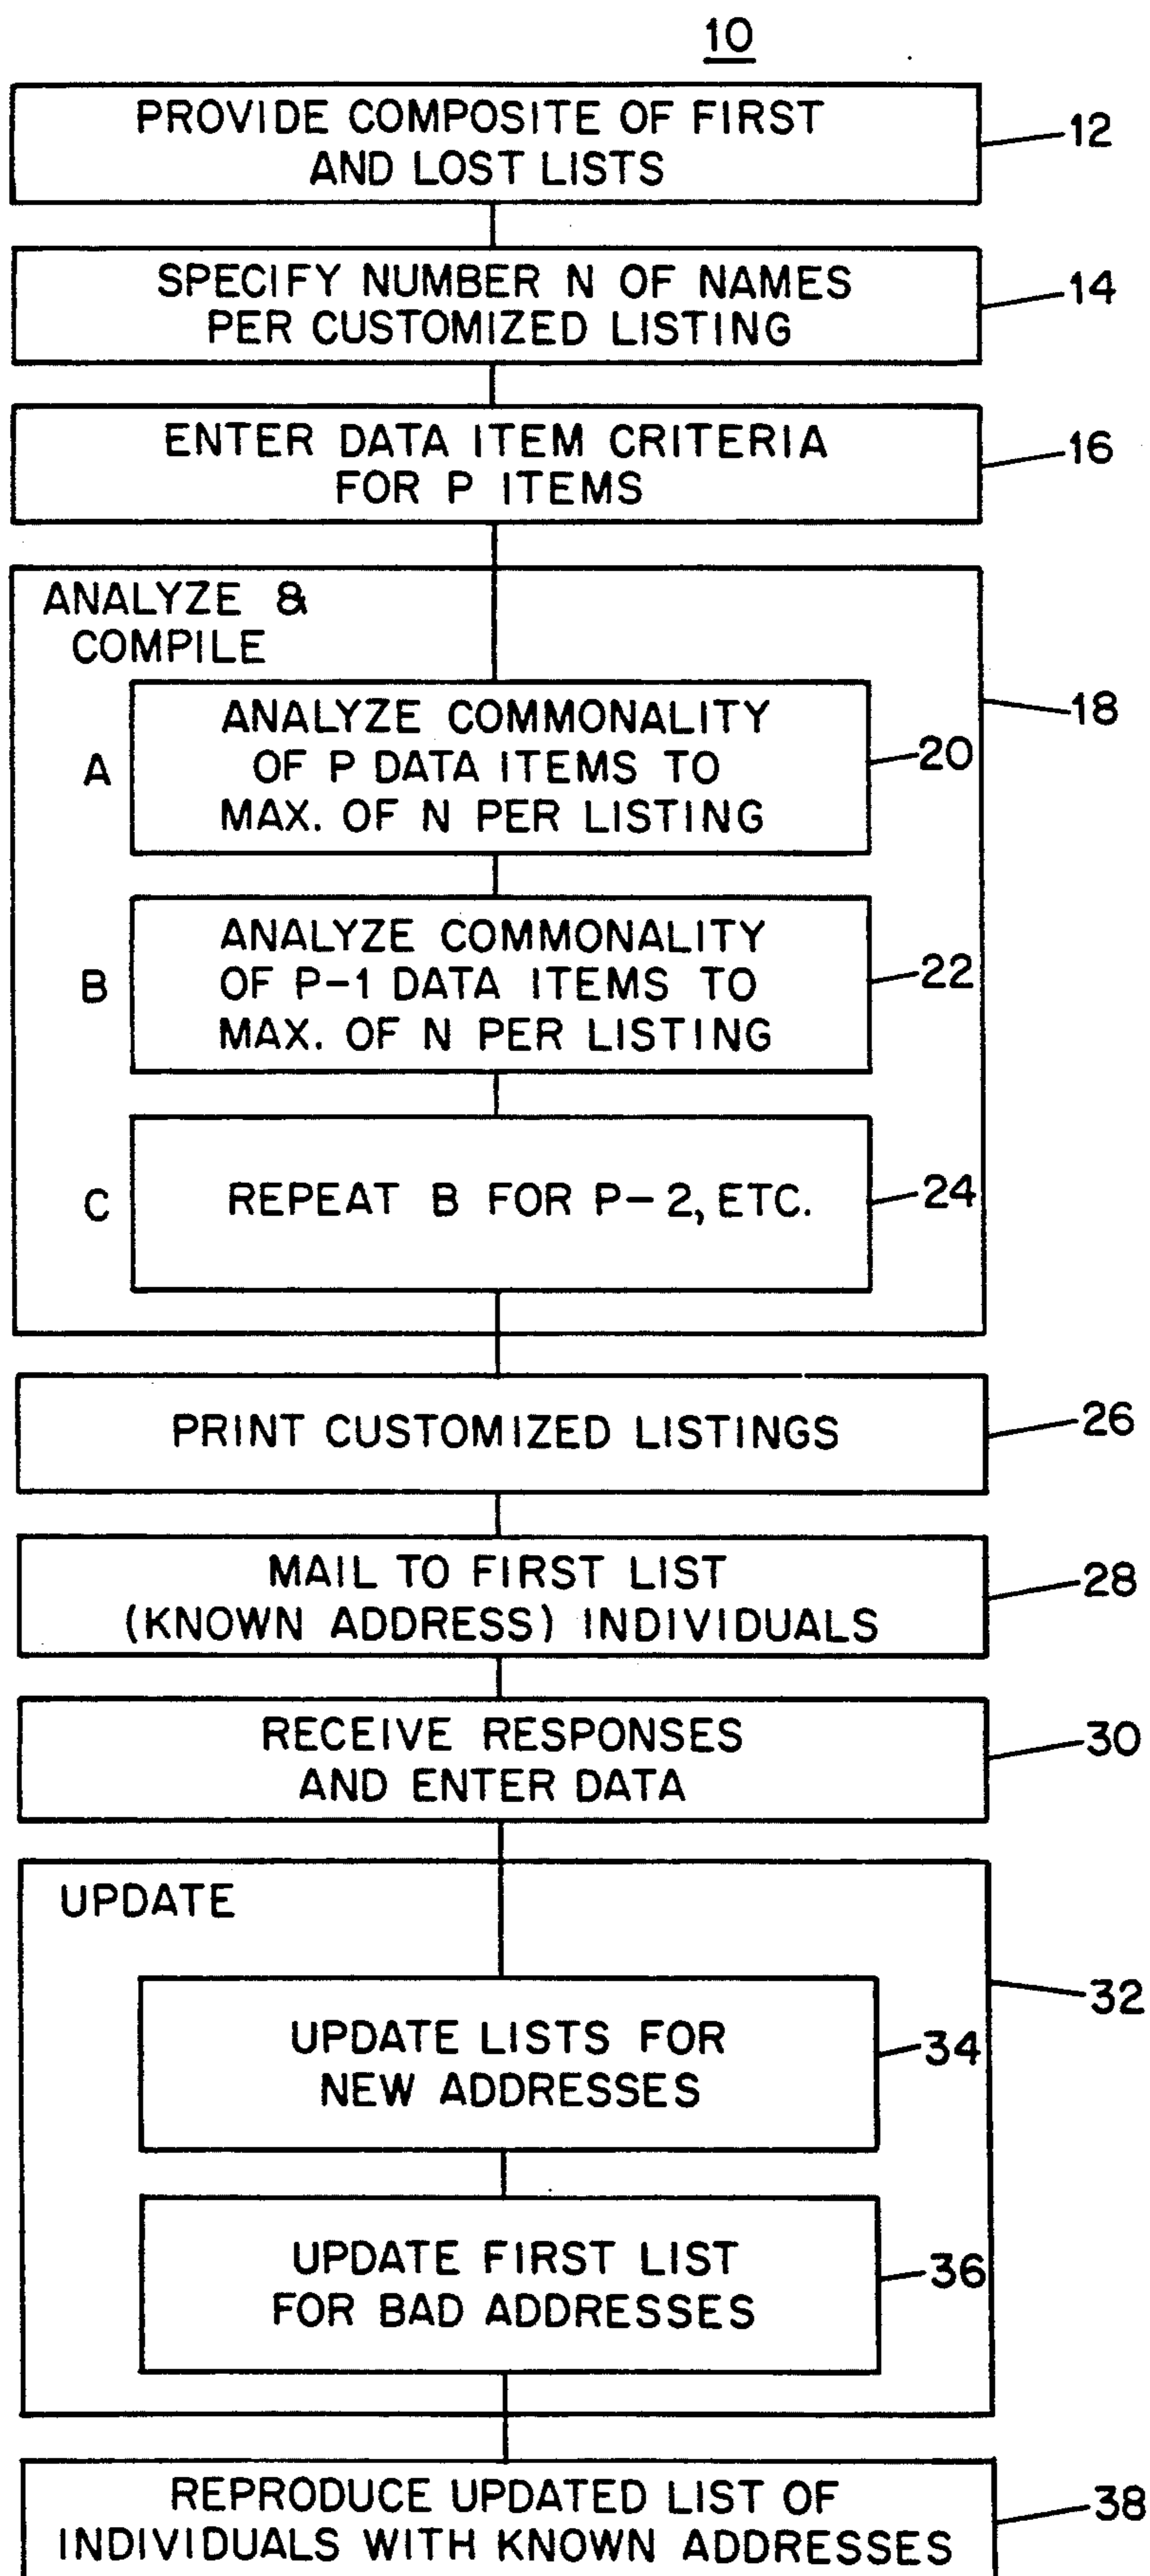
10

PROVIDE COMPOSITE OF FIRST AND LOST LISTS

12

SPECIFY NUMBER N OF NAMES PER CUSTOMIZED LISTING

14

ENTER DATA ITEM CRITERIA FOR P ITEMS

16

ANALYZE & COMPILE

18

A

ANALYZE COMMONALITY OF P DATA ITEMS TO MAX. OF N PER LISTING

20

B

ANALYZE COMMONALITY OF P-1 DATA ITEMS TO MAX. OF N PER LISTING

22

C

REPEAT B FOR P-2, ETC.

24

PRINT CUSTOMIZED LISTINGS

26

MAIL TO FIRST LIST (KNOWN ADDRESS) INDIVIDUALS

28

RECEIVE RESPONSES AND ENTER DATA

30

UPDATE

32

UPDATE LISTS FOR NEW ADDRESSES

34

UPDATE FIRST LIST FOR BAD ADDRESSES

36

REPRODUCE UPDATED LIST OF INDIVIDUALS WITH KNOWN ADDRESSES

38